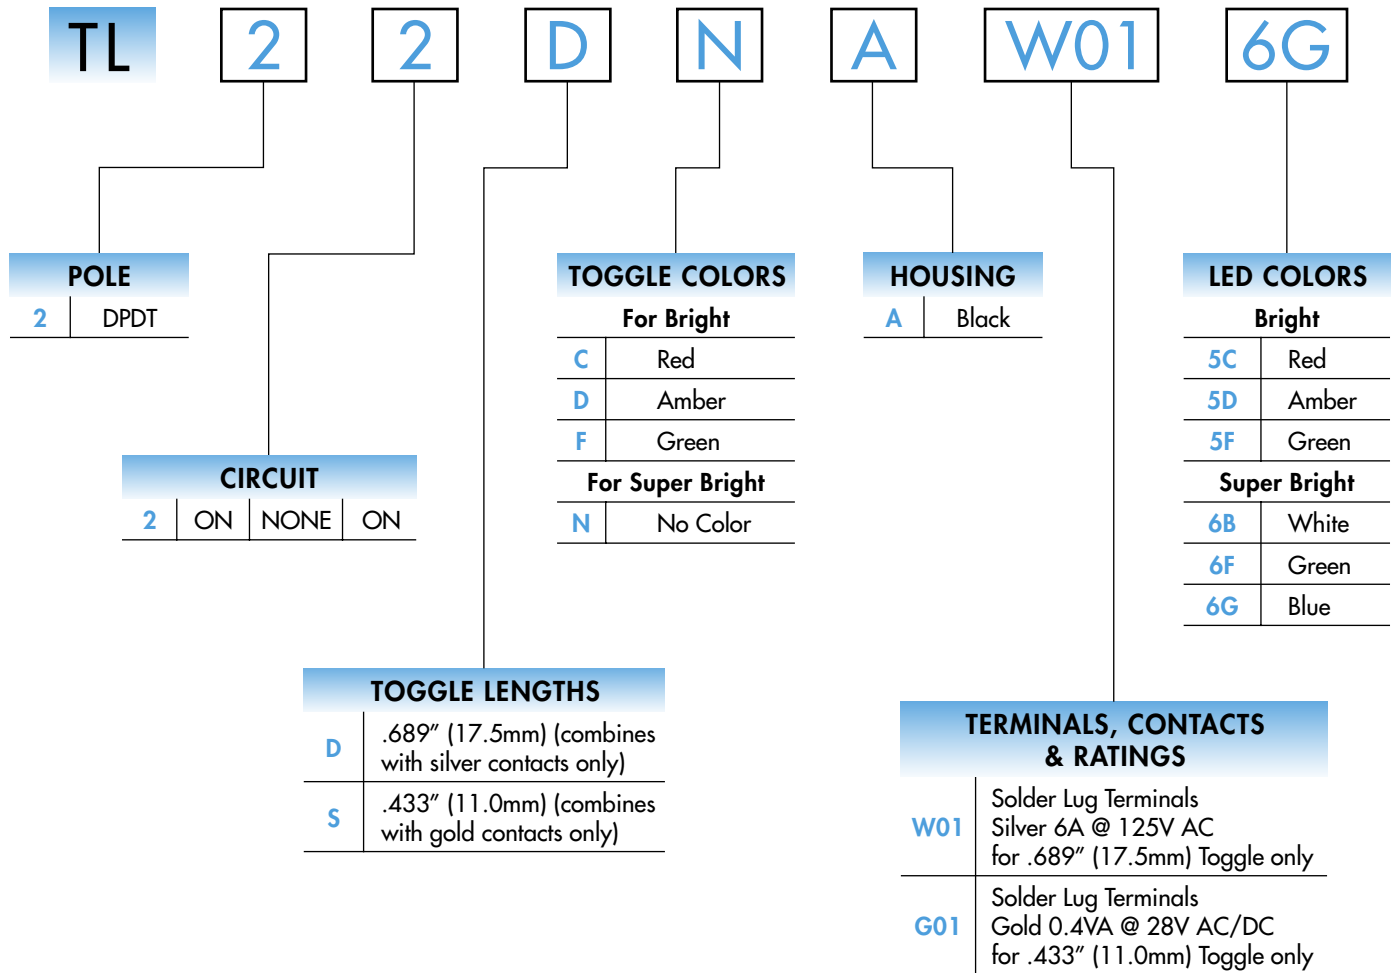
TL 2 2 D N A W01 6G

POLE

| 2 | DPDT |
|---|---|

CIRCUIT

| 2 | ON | NONE | ON |
|---|---|---|---|

TOGGLE COLORS

For Bright

| C | Red |
|---|---|
| D | Amber |
| F | Green |

For Super Bright

| N | No Color |
|---|---|

HOUSING

| A | Black |
|---|---|

LED COLORS

Bright

| 5C | Red |
|---|---|
| 5D | Amber |
| 5F | Green |

Super Bright

| 6B | White |
|---|---|
| 6F | Green |
| 6G | Blue |

TOGGLE LENGTHS

| D | .689″ (17.5mm) (combines with silver contacts only) |
|---|---|
| S | .433″ (11.0mm) (combines with gold contacts only) |

TERMINALS, CONTACTS & RATINGS

| W01 | Solder Lug Terminals Silver 6A @ 125V AC for .689″ (17.5mm) Toggle only |
|---|---|
| G01 | Solder Lug Terminals Gold 0.4VA @ 28V AC/DC for .433″ (11.0mm) Toggle only |